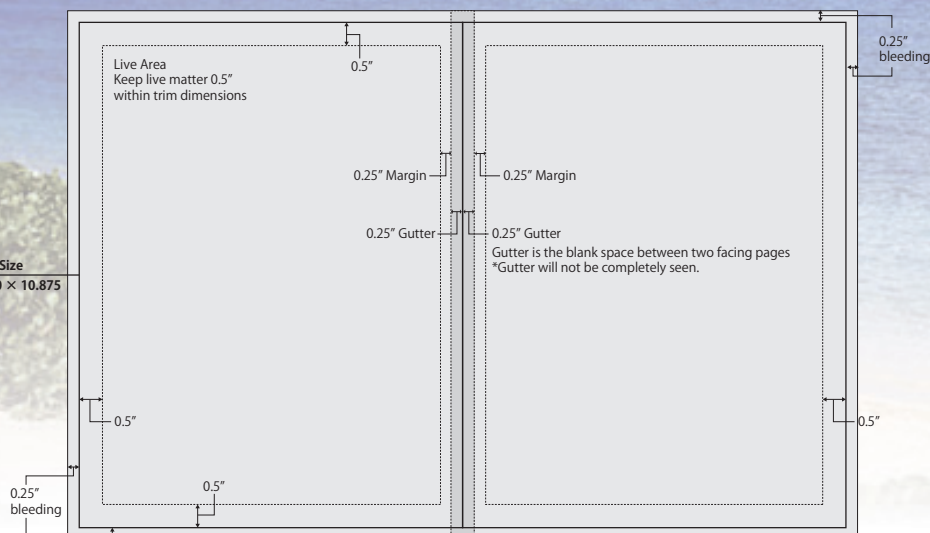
0.25″ bleeding

Live Area
Keep live matter 0.5″ within trim dimensions

0.5″

0.25″ Margin

0.25″ Margin

0.25″ Gutter

0.25″ Gutter
Gutter is the blank space between two facing pages
*Gutter will not be completely seen.

Size
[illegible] × 10.875

0.5″

0.5″

0.5″

0.25″ bleeding